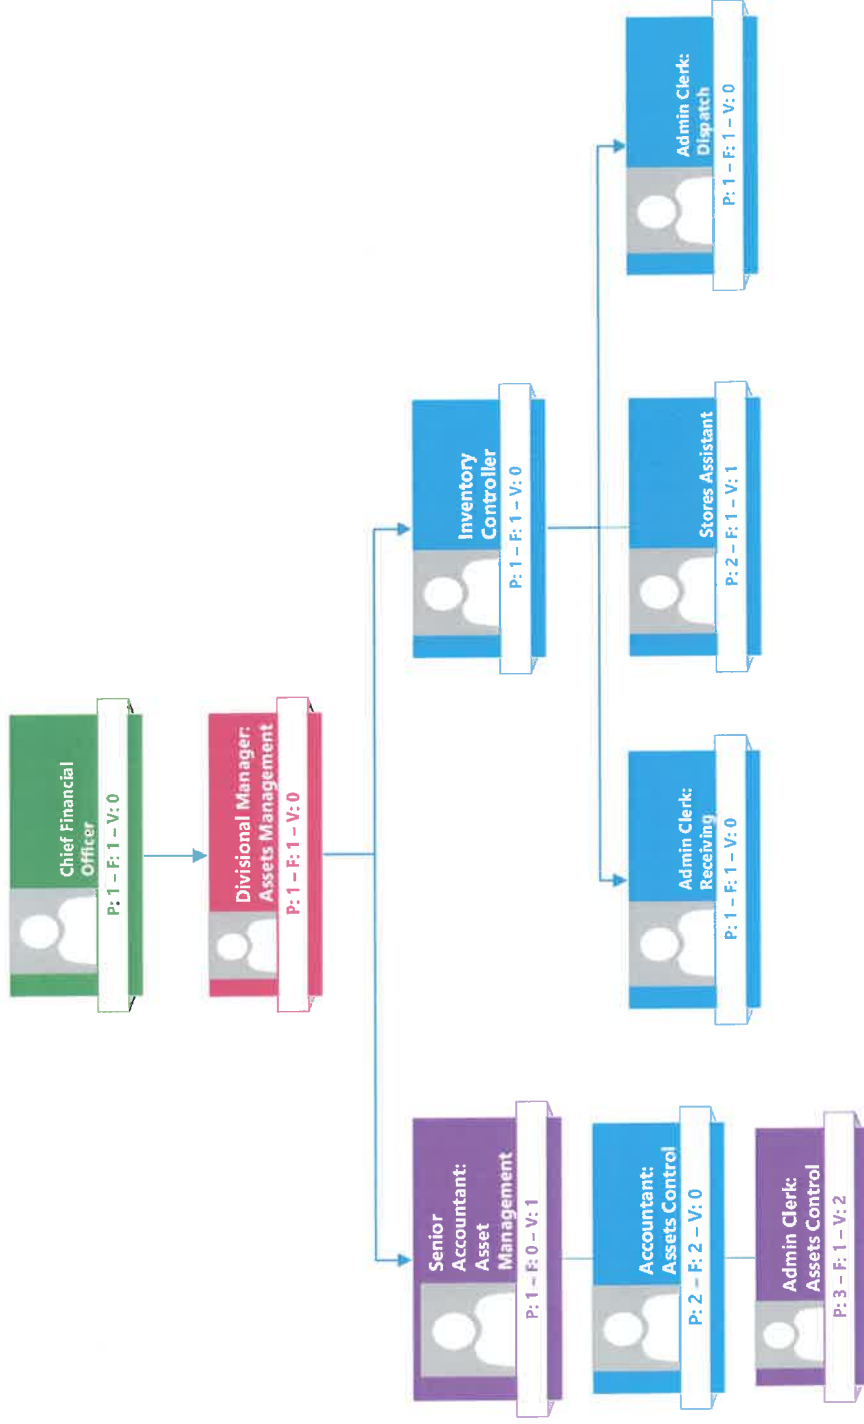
Chief Financial Officer
P: 1 – F: 1 – V: 0

Divisional Manager: Assets Management
P: 1 – F: 1 – V: 0

Senior Accountant: Asset Management
P: 1 – F: 0 – V: 1

Accountant: Assets Control
P: 2 – F: 2 – V: 0

Admin Clerk: Assets Control
P: 3 – F: 1 – V: 2

Inventory Controller
P: 1 – F: 1 – V: 0

Admin Clerk: Receiving
P: 1 – F: 1 – V: 0

Stores Assistant
P: 2 – F: 1 – V: 1

Admin Clerk: Dispatch
P: 1 – F: 1 – V: 0